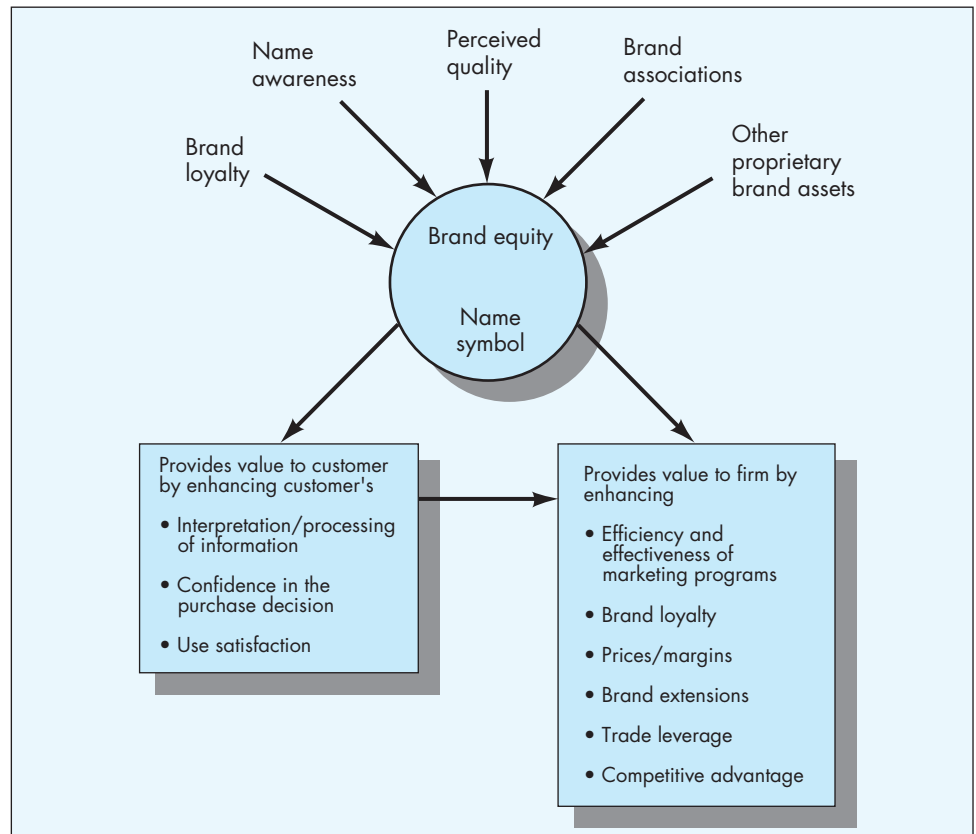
Name awareness

Perceived quality

Brand associations

Brand loyalty

Other proprietary brand assets

Brand equity

Name symbol

Provides value to customer by enhancing customer's

• Interpretation/processing of information

• Confidence in the purchase decision

• Use satisfaction

Provides value to firm by enhancing

• Efficiency and effectiveness of marketing programs

• Brand loyalty

• Prices/margins

• Brand extensions

• Trade leverage

• Competitive advantage